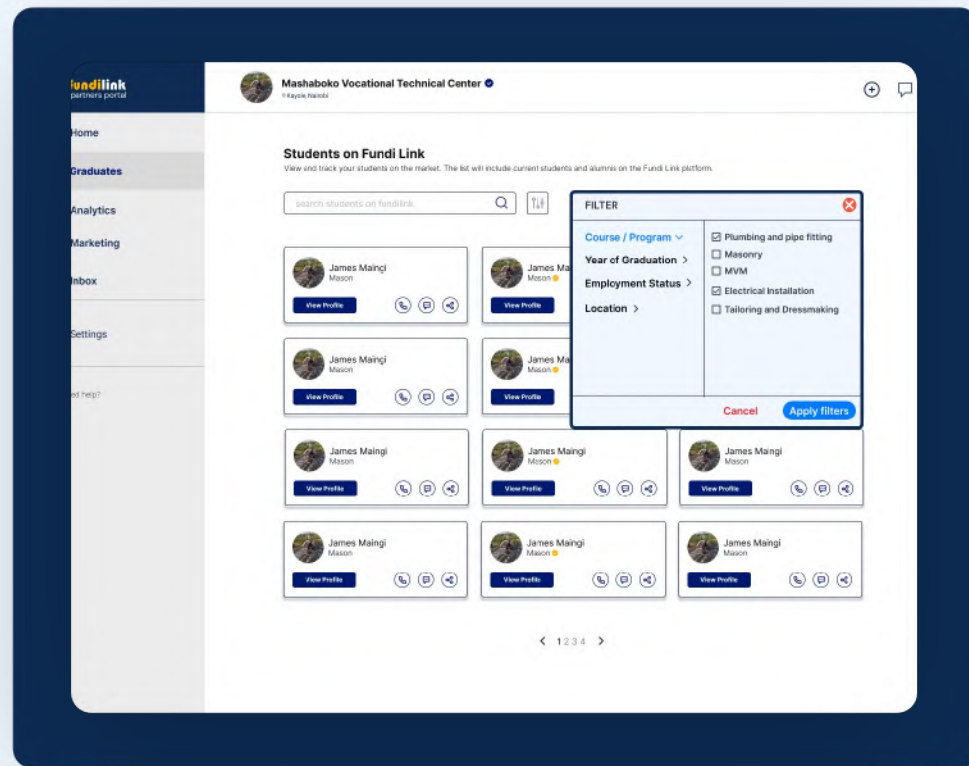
fundilink
partners portal

Home

Graduates

Analytics

Marketing

Inbox

Settings

ed help?

Mashaboko Vocational Technical Center
1 Kayole, Nairobi

Students on Fundi Link
View and track your students on the market. The list will include current students and alumnis on the Fundi Link platform.

search students on fundilink

FILTER

Course / Program
Year of Graduation
Employment Status
Location

☑ Plumbing and pipe fitting
☐ Masonry
☐ MVM
☑ Electrical Installation
☐ Tailoring and Dressmaking

Cancel
Apply filters

James Maingi
Mason
View Profile

James Maingi
Mason
View Profile

James Maingi
Mason
View Profile

James Maingi
Mason
View Profile

James Maingi
Mason
View Profile

James Maingi
Mason
View Profile

James Maingi
Mason
View Profile

James Maingi
Mason
View Profile

James Maingi
Mason
View Profile

James Maingi
Mason
View Profile

< 1234 >